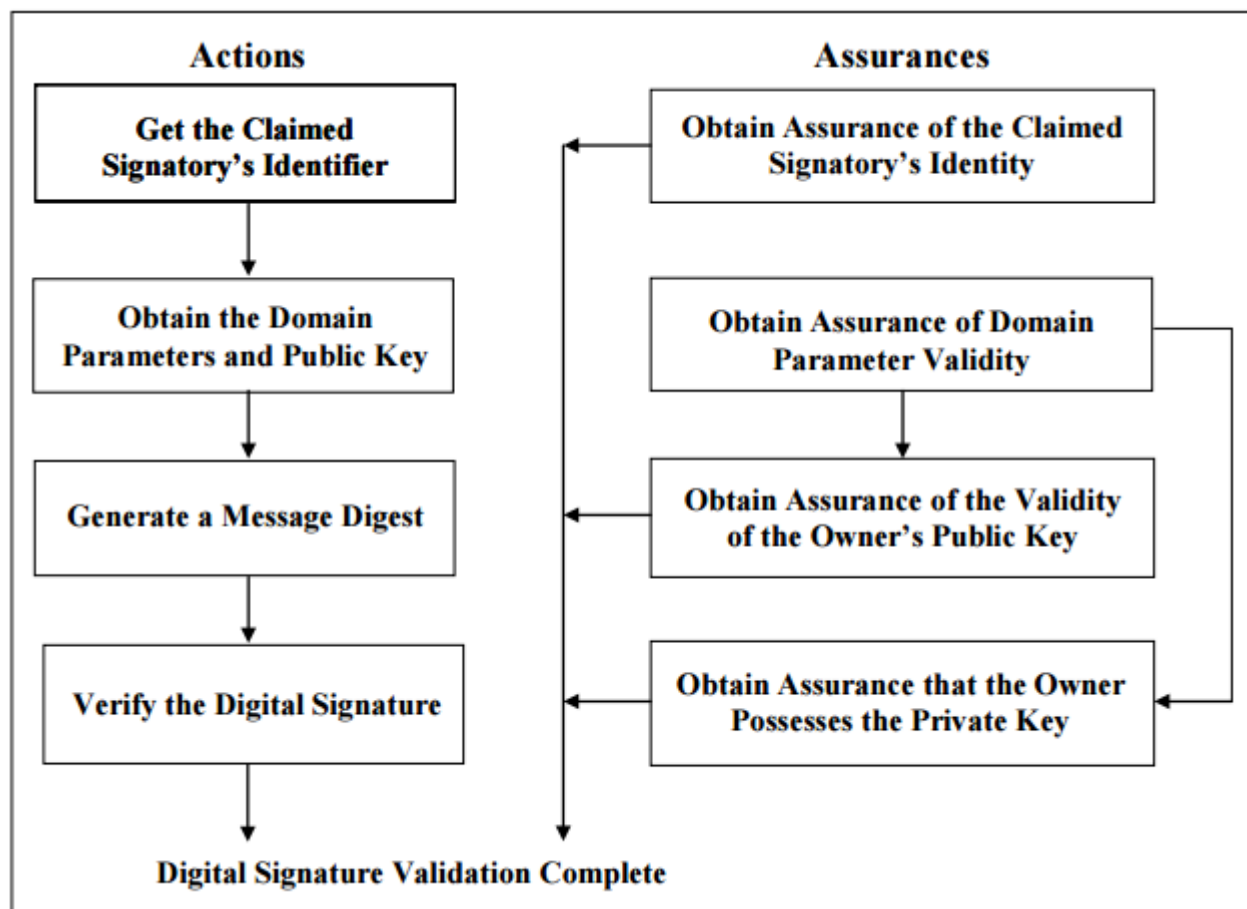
Actions

Get the Claimed Signatory's Identifier

Obtain the Domain Parameters and Public Key

Generate a Message Digest

Verify the Digital Signature

Assurances

Obtain Assurance of the Claimed Signatory's Identity

Obtain Assurance of Domain Parameter Validity

Obtain Assurance of the Validity of the Owner's Public Key

Obtain Assurance that the Owner Possesses the Private Key

Digital Signature Validation Complete